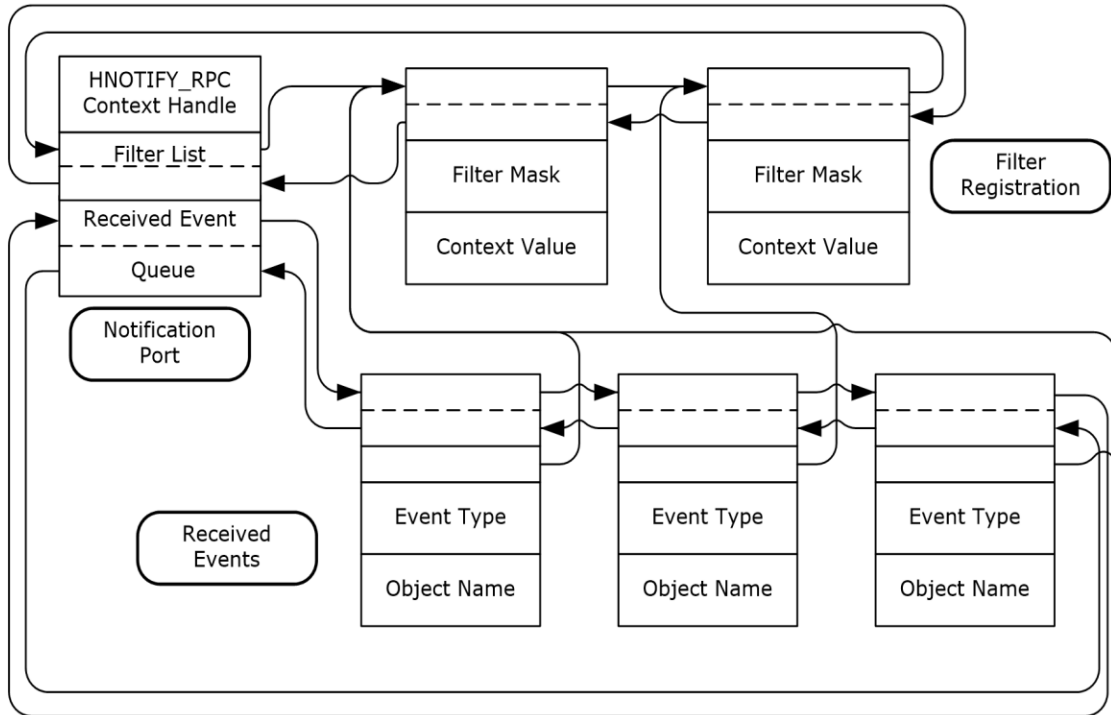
HNOTIFY_RPC Context Handle

Filter List

Received Event

Queue

Notification Port

Filter Mask

Context Value

Filter Mask

Context Value

Filter Registration

Received Events

Event Type

Object Name

Event Type

Object Name

Event Type

Object Name